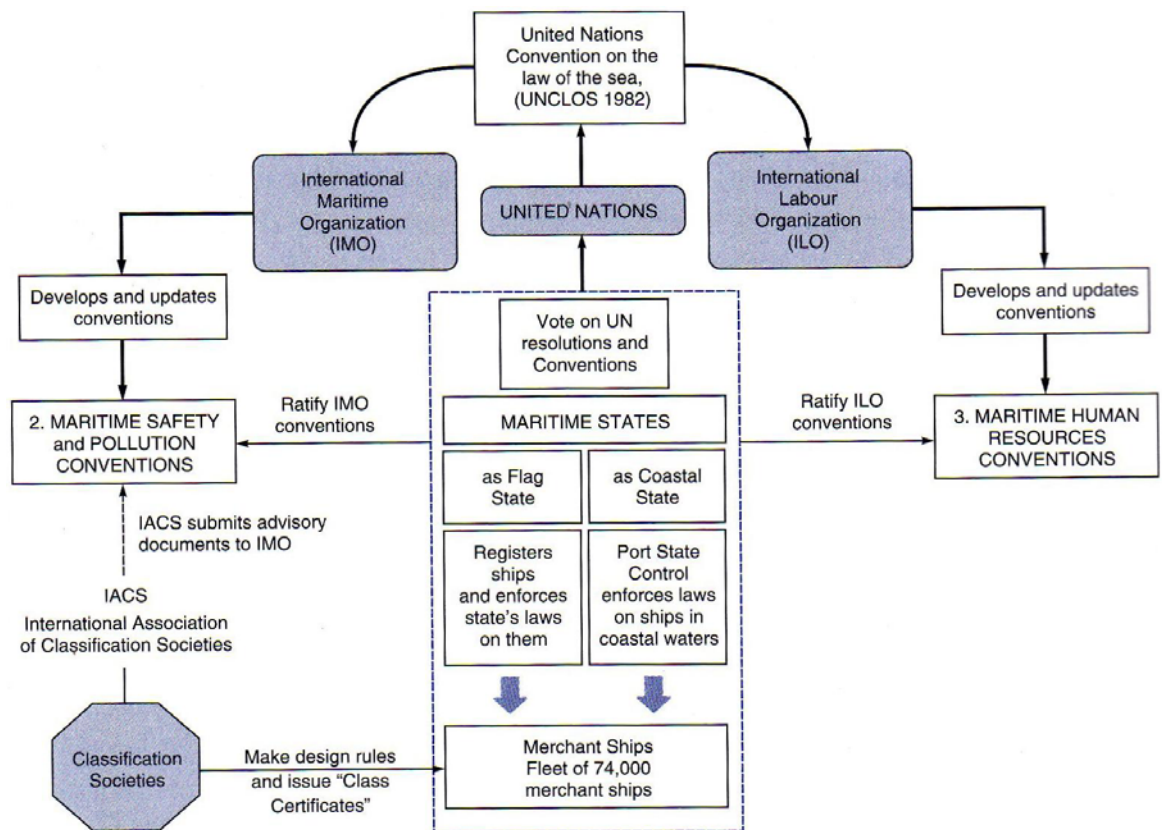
United Nations Convention on the law of the sea, (UNCLOS 1982)

International Maritime Organization (IMO)

UNITED NATIONS

International Labour Organization (ILO)

Develops and updates conventions

Develops and updates conventions

Vote on UN resolutions and Conventions

2. MARITIME SAFETY and POLLUTION CONVENTIONS

Ratify IMO conventions

MARITIME STATES

Ratify ILO conventions

3. MARITIME HUMAN RESOURCES CONVENTIONS

as Flag State

as Coastal State

IACS submits advisory documents to IMO

Registers ships and enforces state's laws on them

Port State Control enforces laws on ships in coastal waters

IACS
International Association of Classification Societies

Classification Societies

Make design rules and issue "Class Certificates"

Merchant Ships
Fleet of 74,000 merchant ships